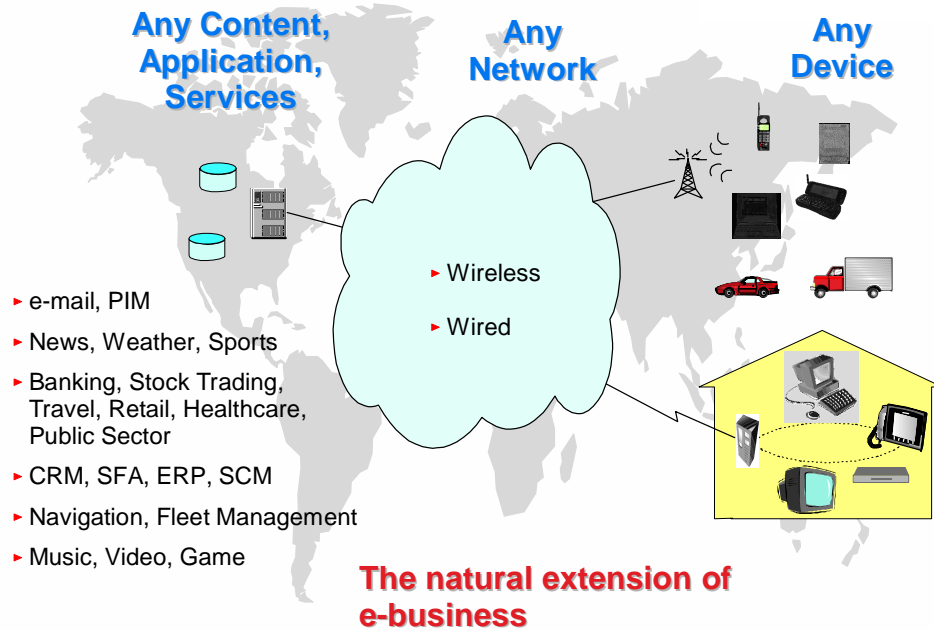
Any Content, Application, Services

Any Network

Any Device

Wireless

Wired

e-mail, PIM

News, Weather, Sports

Banking, Stock Trading, Travel, Retail, Healthcare, Public Sector

CRM, SFA, ERP, SCM

Navigation, Fleet Management

Music, Video, Game

The natural extension of e-business